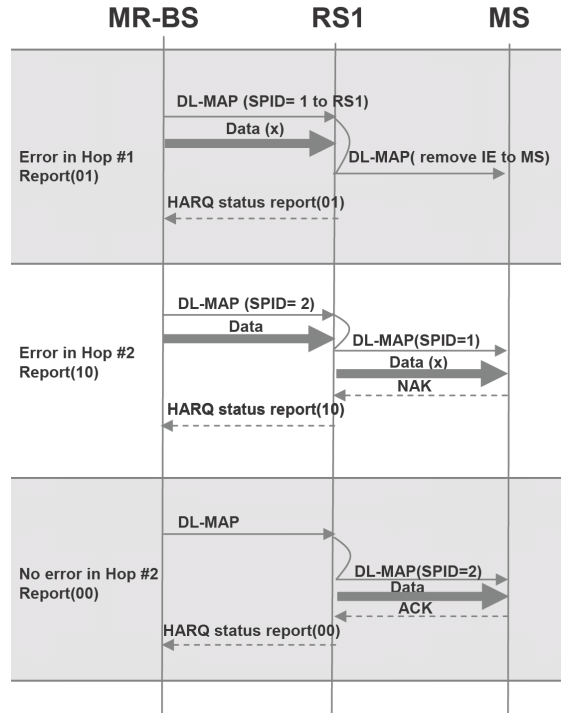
MR-BS

RS1

MS

DL-MAP (SPID= 1 to RS1)

Data (x)

Error in Hop #1
Report(01)

DL-MAP( remove IE to MS)

HARQ status report(01)

DL-MAP (SPID= 2)

Data

DL-MAP(SPID=1)

Error in Hop #2
Report(10)

Data (x)

NAK

HARQ status report(10)

DL-MAP

No error in Hop #2
Report(00)

DL-MAP(SPID=2)

Data

ACK

HARQ status report(00)